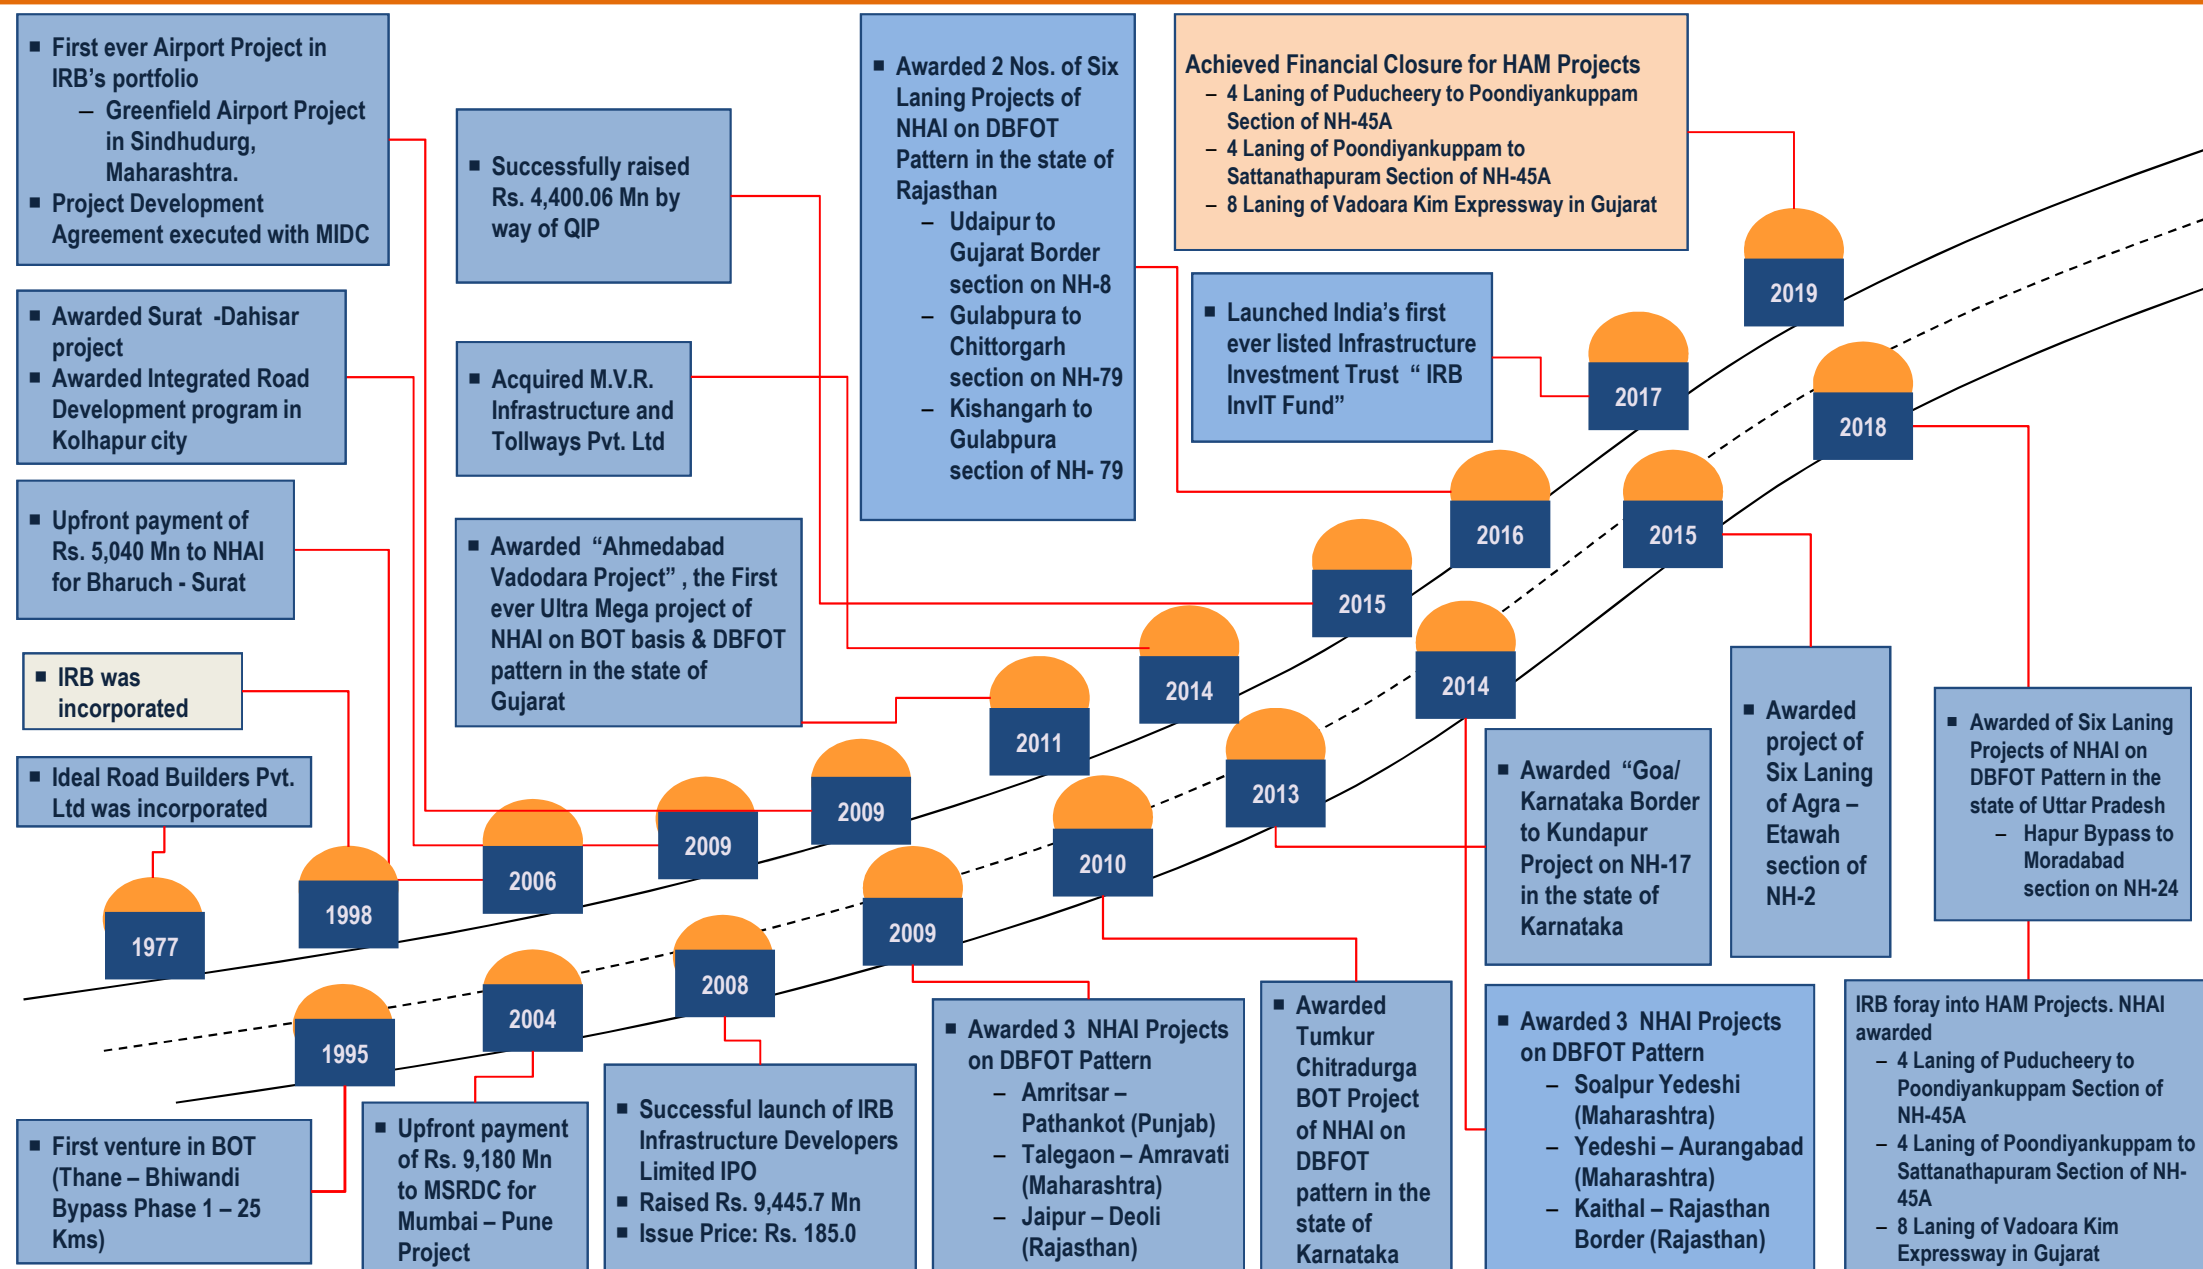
■ First ever Airport Project in IRB's portfolio
– Greenfield Airport Project in Sindhudurg, Maharashtra.
■ Project Development Agreement executed with MIDC

■ Successfully raised Rs. 4,400.06 Mn by way of QIP

■ Awarded 2 Nos. of Six Laning Projects of NHAI on DBFOT Pattern in the state of Rajasthan
– Udaipur to Gujarat Border section on NH-8
– Gulabpura to Chittorgarh section on NH-79
– Kishangarh to Gulabpura section of NH- 79

Achieved Financial Closure for HAM Projects
– 4 Laning of Puducheery to Poondiyankuppam Section of NH-45A
– 4 Laning of Poondiyankuppam to Sattanathapuram Section of NH-45A
– 8 Laning of Vadoara Kim Expressway in Gujarat

2019

■ Awarded Surat -Dahisar project
■ Awarded Integrated Road Development program in Kolhapur city

■ Acquired M.V.R. Infrastructure and Tollways Pvt. Ltd

■ Launched India's first ever listed Infrastructure Investment Trust " IRB InvIT Fund"

2017

2018

■ Upfront payment of Rs. 5,040 Mn to NHAI for Bharuch - Surat

■ Awarded "Ahmedabad Vadodara Project" , the First ever Ultra Mega project of NHAI on BOT basis & DBFOT pattern in the state of Gujarat

2016

2015

2015

■ IRB was incorporated

2014

2014

2011

■ Ideal Road Builders Pvt. Ltd was incorporated

2009

2009

2006

2013

■ Awarded "Goa/ Karnataka Border to Kundapur Project on NH-17 in the state of Karnataka

■ Awarded project of Six Laning of Agra – Etawah section of NH-2

■ Awarded of Six Laning Projects of NHAI on DBFOT Pattern in the state of Uttar Pradesh
– Hapur Bypass to Moradabad section on NH-24

1998

1977

2010

2009

2008

2004

1995

■ Awarded Tumkur Chitradurga BOT Project of NHAI on DBFOT pattern in the state of Karnataka

■ Awarded 3 NHAI Projects on DBFOT Pattern
– Amritsar – Pathankot (Punjab)
– Talegaon – Amravati (Maharashtra)
– Jaipur – Deoli (Rajasthan)

■ Awarded 3 NHAI Projects on DBFOT Pattern
– Soalpur Yedeshi (Maharashtra)
– Yedeshi – Aurangabad (Maharashtra)
– Kaithal – Rajasthan Border (Rajasthan)

IRB foray into HAM Projects. NHAI awarded
– 4 Laning of Puducheery to Poondiyankuppam Section of NH-45A
– 4 Laning of Poondiyankuppam to Sattanathapuram Section of NH-45A
– 8 Laning of Vadoara Kim Expressway in Gujarat

■ First venture in BOT (Thane – Bhiwandi Bypass Phase 1 – 25 Kms)

■ Upfront payment of Rs. 9,180 Mn to MSRDC for Mumbai – Pune Project

■ Successful launch of IRB Infrastructure Developers Limited IPO
■ Raised Rs. 9,445.7 Mn
■ Issue Price: Rs. 185.0